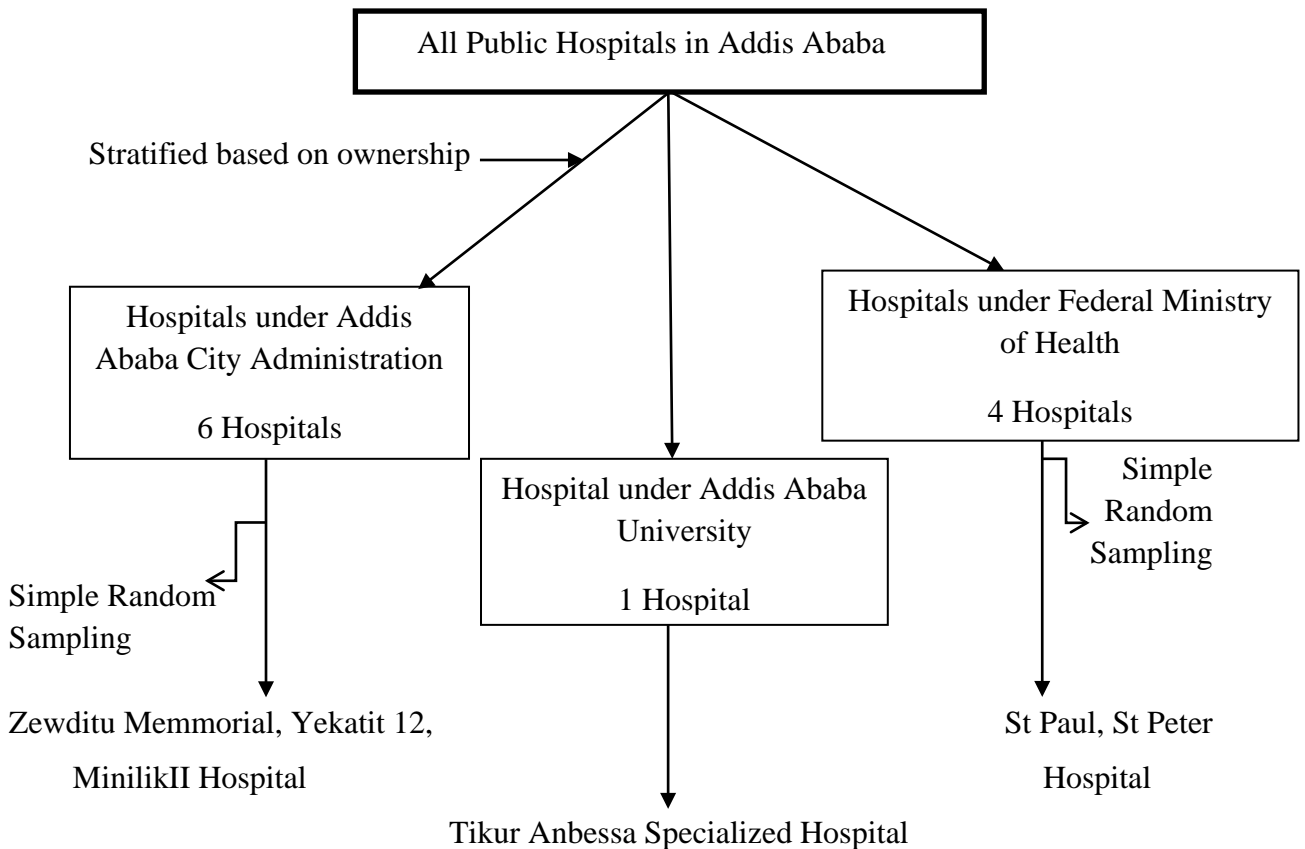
All Public Hospitals in Addis Ababa

Stratified based on ownership

Hospitals under Addis Ababa City Administration

6 Hospitals

Hospital under Addis Ababa University

1 Hospital

Hospitals under Federal Ministry of Health

4 Hospitals

Simple Random Sampling

Simple Random Sampling

Zewditu Memmorial, Yekatit 12, MinilikII Hospital

St Paul, St Peter Hospital

Tikur Anbessa Specialized Hospital